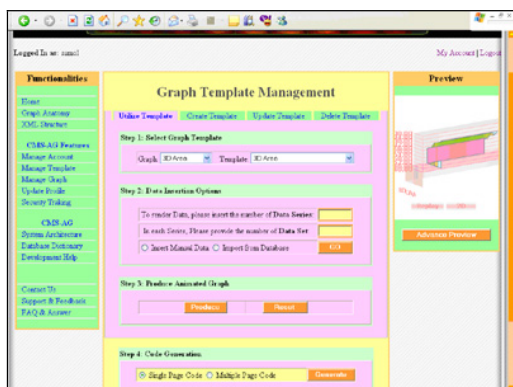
Logged In as: sunel

My Account | Logout

Functionalities

Home
Graph Anatomy
XML Structure

CMS-AG Features
Manage Account
Manage Template
Manage Graph
Update Profile
Security Tasking

CMS-AG
System Architecture
Database Dictionary
Development Help

Contact Us
Support & Feedback
FAQ & Answer

Graph Template Management

Utilize Template | Create Template | Update Template | Delete Template

Step 1: Select Graph Template

Graph: 3D Area Template: 3D Area

Step 2: Data Insertion Options

To render Data, please insert the number of Data Series:

In each Series, Please provide the number of Data Set:

Insert Manual Data Import from Database GO

Step 3: Produce Animated Graph

Produce Reset

Step 4: Code Generation

Single Page Code Multiple Page Code Generate

Preview

Advance Preview